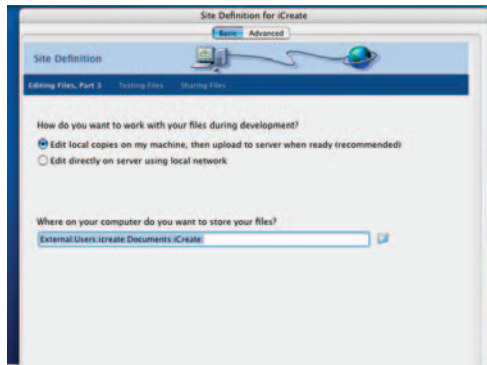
Site Definition for iCreate

Basic Advanced

Site Definition

Editing Files, Part 3 Testing Files Sharing Files

How do you want to work with your files during development?

Edit local copies on my machine, then upload to server when ready (recommended)

Edit directly on server using local network

Where on your computer do you want to store your files?

External:Users:icreate:Documents:iCreate